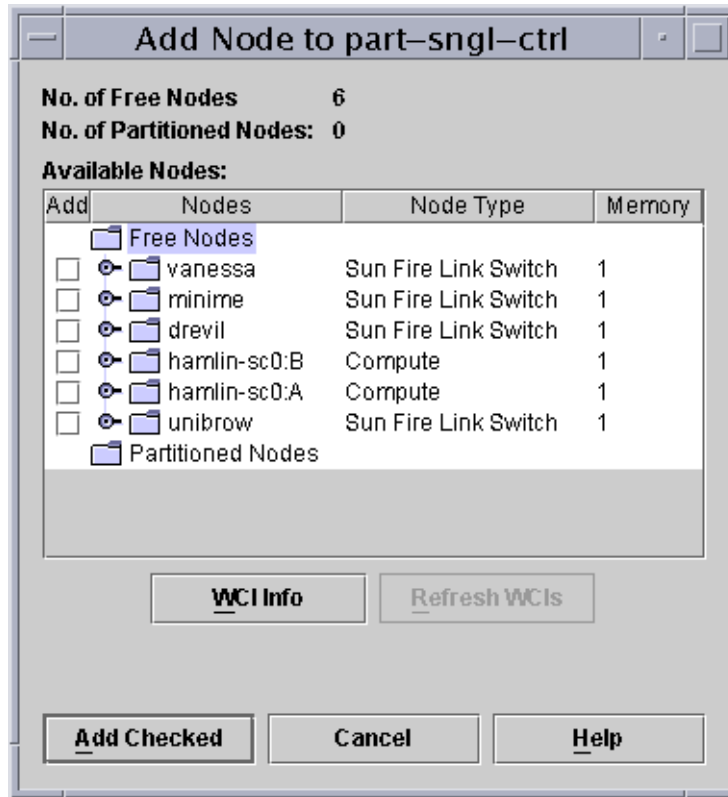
Add Node to part–sngl–ctrl

No. of Free Nodes 6
No. of Partitioned Nodes: 0

Available Nodes:

| Add | Nodes | Node Type | Memory |
|---|---|---|---|
| | Free Nodes | | |
| | vanessa | Sun Fire Link Switch | 1 |
| | minime | Sun Fire Link Switch | 1 |
| | drevil | Sun Fire Link Switch | 1 |
| | hamlin-sc0:B | Compute | 1 |
| | hamlin-sc0:A | Compute | 1 |
| | unibrow | Sun Fire Link Switch | 1 |
| | Partitioned Nodes | | |

WCI Info
Refresh WCIs

Add Checked
Cancel
Help